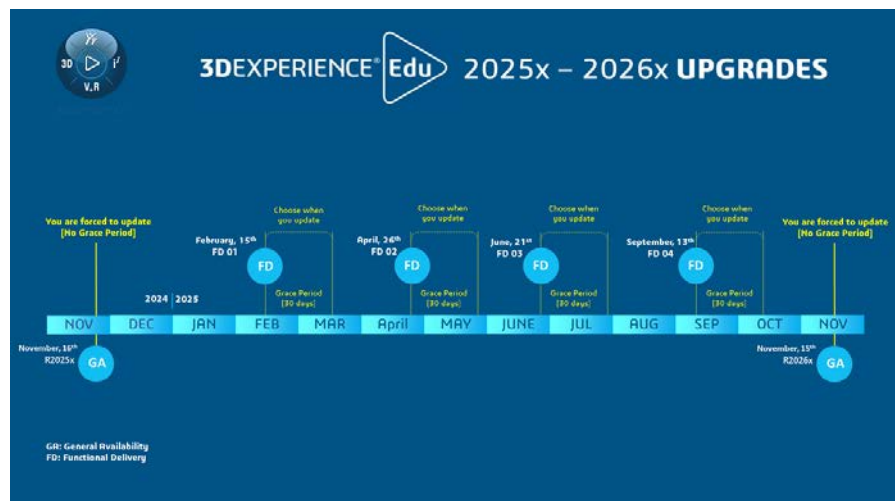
3D V,R $I^2$

3DEXPERIENCE® Edu 2025x – 2026x UPGRADES

You are forced to update [No Grace Period]

February, 15th FD 01

FD

Choose when you update

Grace Period [30 days]

April, 26th FD 02

FD

Choose when you update

Grace Period [30 days]

June, 21st FD 03

FD

Choose when you update

Grace Period [30 days]

September, 13th FD 04

FD

Choose when you update

Grace Period [30 days]

You are forced to update [No Grace Period]

2024 | 2025

| NOV | DEC | JAN | FEB | MAR | April | MAY | JUNE | JUL | AUG | SEP | OCT | NOV |
|---|---|---|---|---|---|---|---|---|---|---|---|---|

November, 16th R2025x

GA

November, 15th R2026x

GA

GA: General Availability
FD: Functional Delivery